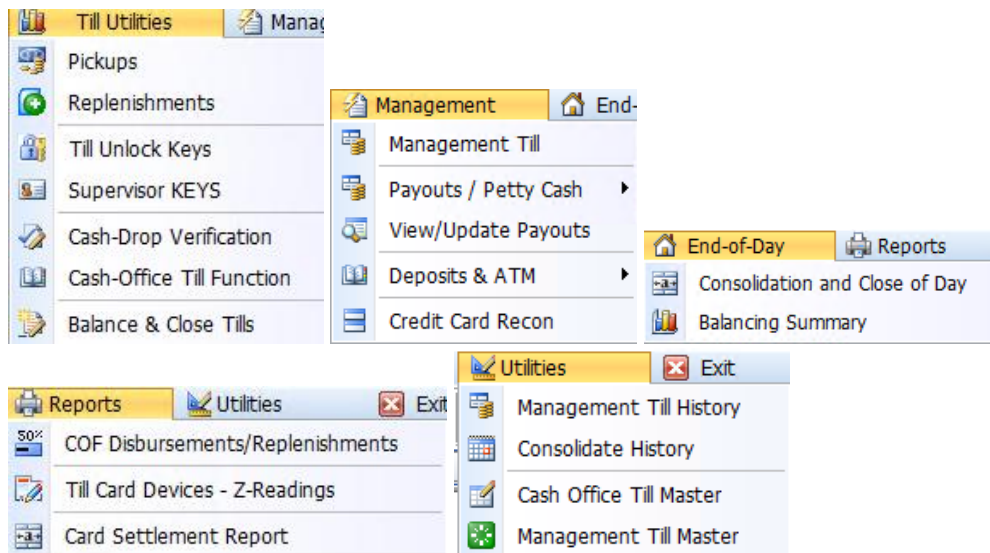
Till Utilities
Manag
Pickups
Replenishments
Till Unlock Keys
Supervisor KEYS
Cash-Drop Verification
Cash-Office Till Function
Balance & Close Tills

Management
End-
Management Till
Payouts / Petty Cash
View/Update Payouts
Deposits & ATM
Credit Card Recon

End-of-Day
Reports
Consolidation and Close of Day
Balancing Summary

Reports
Utilities
Exit
50%
COF Disbursements/Replenishments
Till Card Devices - Z-Readings
Card Settlement Report

Utilities
Exit
Management Till History
Consolidate History
Cash Office Till Master
Management Till Master